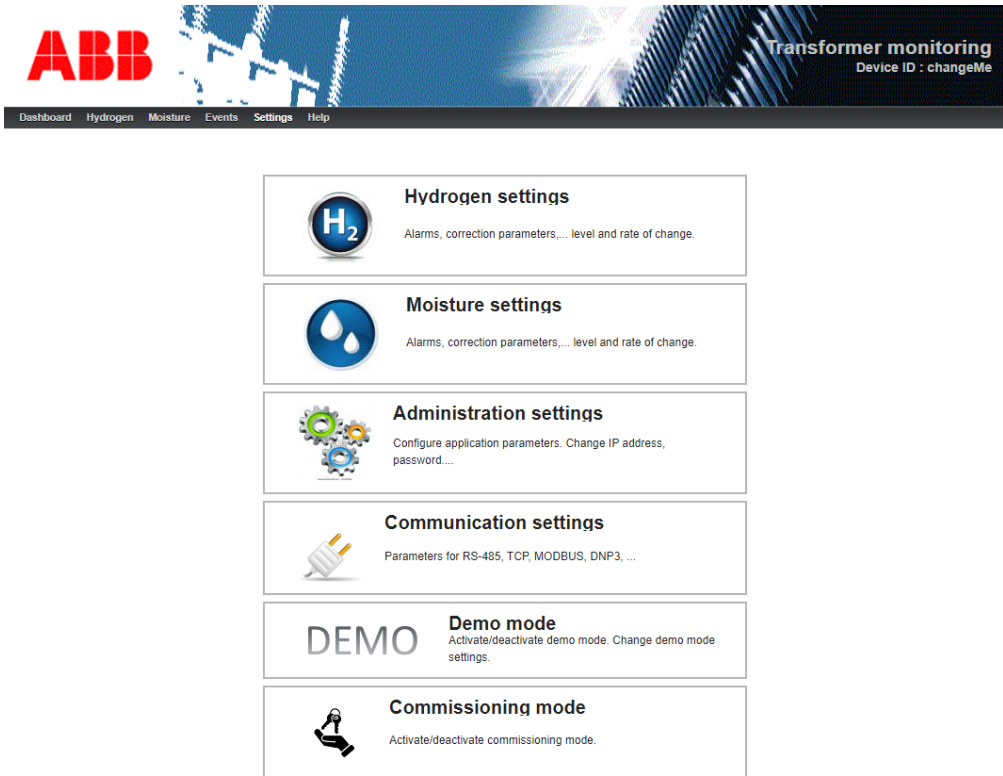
ABB

Transformer monitoring
Device ID : changeMe

Dashboard Hydrogen Moisture Events Settings Help

$H_2$

Hydrogen settings

Alarms, correction parameters,... level and rate of change.

Moisture settings

Alarms, correction parameters,... level and rate of change.

Administration settings

Configure application parameters. Change IP address, password....

Communication settings

Parameters for RS-485, TCP, MODBUS, DNP3, ...

DEMO

Demo mode

Activate/deactivate demo mode. Change demo mode settings.

Commissioning mode

Activate/deactivate commissioning mode.